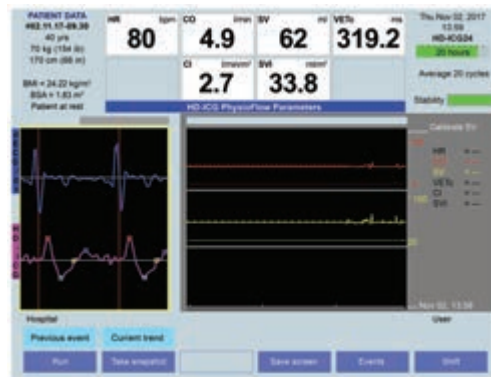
PATIENT DATA
#02.11.17-09.39
40 yrs
70 kg (154 lb)
170 cm (66 in)

BMI = 24.22 kg/m²
BSA = 1.83 m²
Patient at rest

HR bpm
80

CO l/mn
4.9

SV ml
62

VETc ms
319.2

CI l/mn/m²
2.7

SVI ml/m²
33.8

Thu Nov 02, 2017
13:59
HD-ICG24
20 hours

Average 20 cycles

Stability

HD-ICG PhysioFlow Parameters

Calendar 5s

HR
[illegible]
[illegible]
VETc
CI
SVI

Nov 02, 13:58

Hospital

User

Previous event

Current trend

Run

Take snapshot

Save screen

Events

Shift